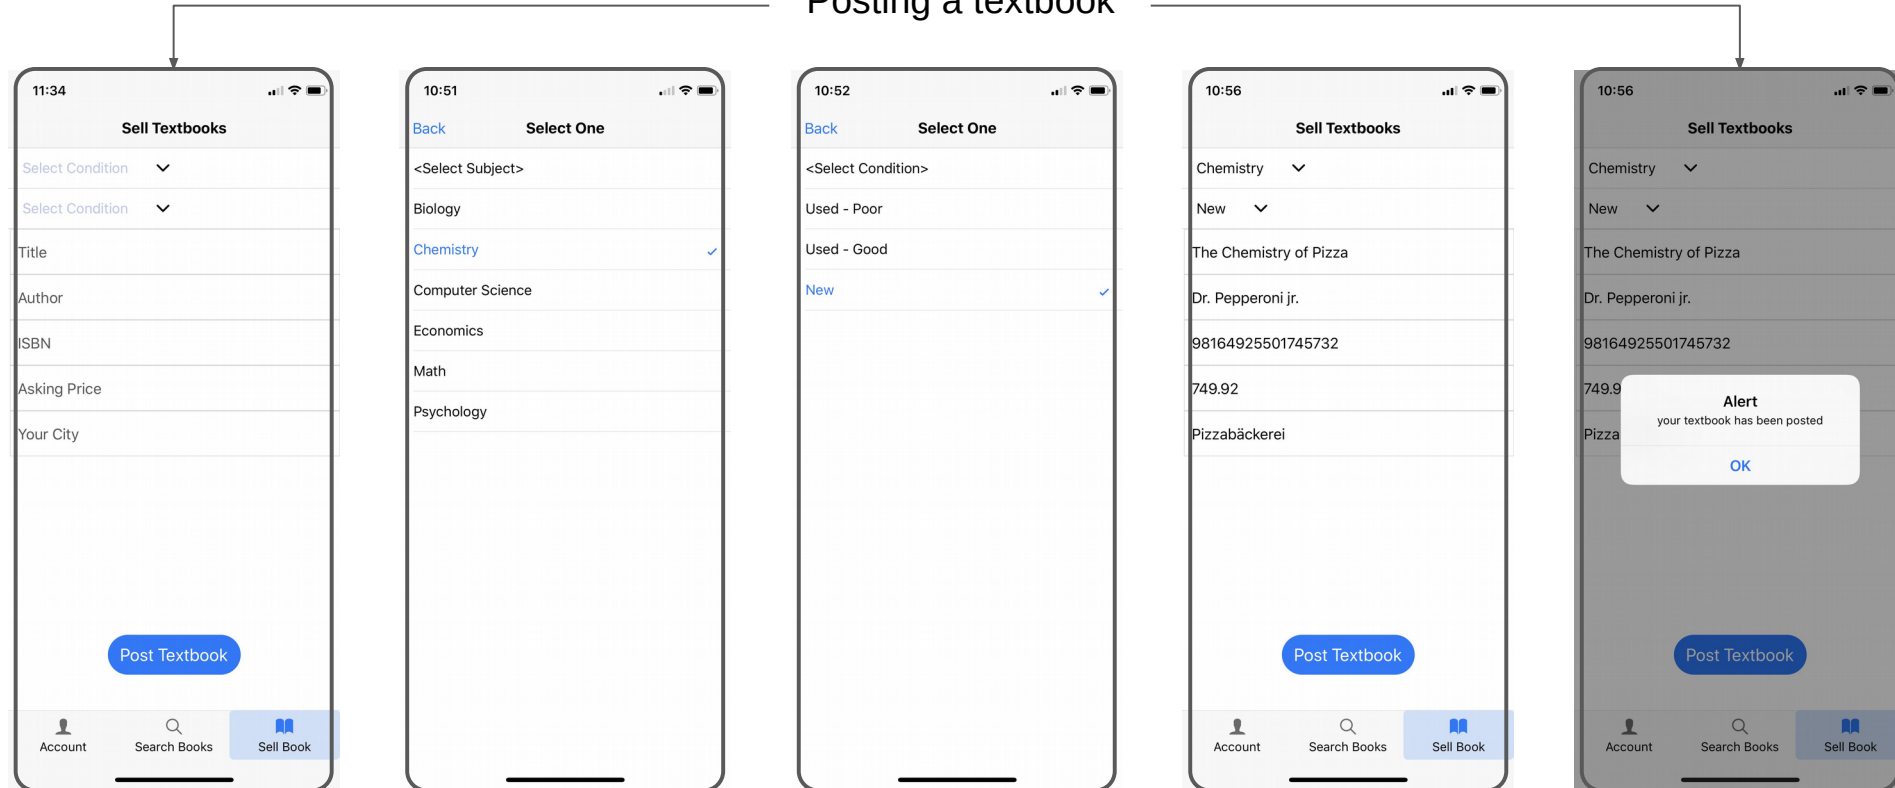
Posting a textbook

11:34

Sell Textbooks

Select Condition

Select Condition

Title

Author

ISBN

Asking Price

Your City

Post Textbook

Account Search Books Sell Book

10:51

Back Select One

<Select Subject>

Biology

Chemistry

Computer Science

Economics

Math

Psychology

10:52

Back Select One

<Select Condition>

Used - Poor

Used - Good

New

10:56

Sell Textbooks

Chemistry

New

The Chemistry of Pizza

Dr. Pepperoni jr.

98164925501745732

749.92

Pizzabäckerei

Post Textbook

Account Search Books Sell Book

10:56

Sell Textbooks

Chemistry

New

The Chemistry of Pizza

Dr. Pepperoni jr.

98164925501745732

749.9

Pizza

Alert

your textbook has been posted

OK

Post Textbook

Account Search Books Sell Book